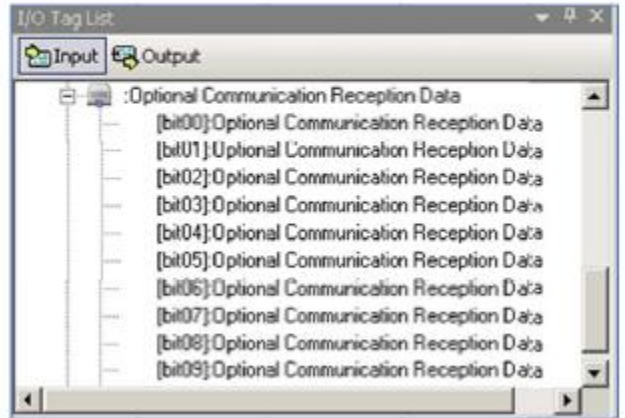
I/O Tag List

Input Output

:Optional Communication Reception Data
[bit00]:Optional Communication Reception Data
[bit01]:Optional Communication Reception Data
[bit02]:Optional Communication Reception Data
[bit03]:Optional Communication Reception Data
[bit04]:Optional Communication Reception Data
[bit05]:Optional Communication Reception Data
[bit06]:Optional Communication Reception Data
[bit07]:Optional Communication Reception Data
[bit08]:Optional Communication Reception Data
[bit09]:Optional Communication Reception Data